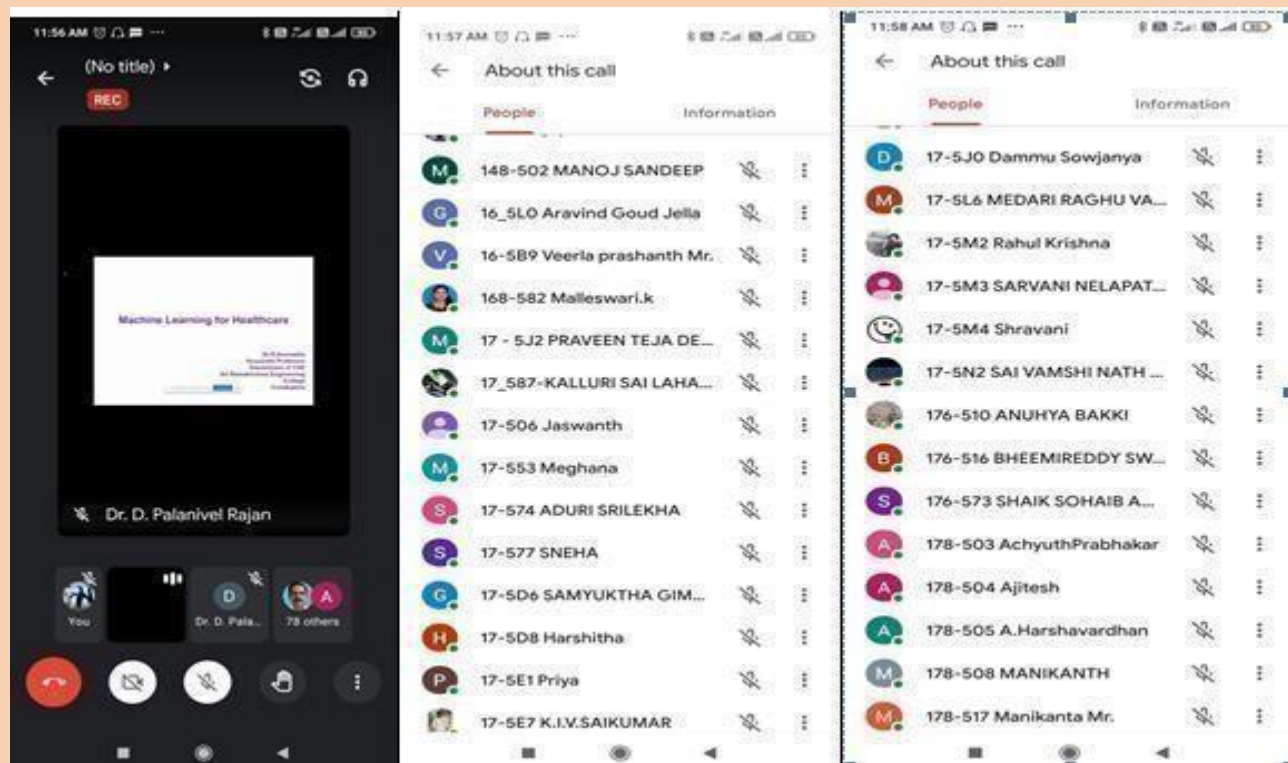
11:56 AM

(No title) ▸

REC

Machine Learning for Healthcare

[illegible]

Dr. D. Palanivel Rajan

You

D

Dr. D. Pala...

A

78 others

11:57 AM

About this call

People

Information

M 148-502 MANOJ SANDEEP

G 16_5L0 Aravind Goud Jella

V 16-5B9 Veerla prashanth Mr.

168-582 Malleswari.k

M 17 - 5J2 PRAVEEN TEJA DE...

17_587-KALLURI SAI LAHA...

17-506 Jaswanth

M 17-553 Meghana

S 17-574 ADURI SRILEKHA

S 17-577 SNEHA

G 17-5D6 SAMYUKTHA GIM...

H 17-5D8 Harshitha

P 17-5E1 Priya

17-5E7 K.I.V.SAIKUMAR

11:58 AM

About this call

People

Information

D 17-5J0 Dammu Sowjanya

M 17-5L6 MEDARI RAGHU VA...

17-5M2 Rahul Krishna

17-5M3 SARVANI NELAPAT...

17-5M4 Shravani

17-5N2 SAI VAMSHI NATH ...

176-510 ANUHYA BAKKI

B 176-516 BHEEMIREDDY SW...

S 176-573 SHAIK SOHAIB A...

A 178-503 AchyuthPrabhakar

A 178-504 Ajitesh

A 178-505 A.Harshavardhan

M 178-508 MANIKANTH

M 178-517 Manikanta Mr.